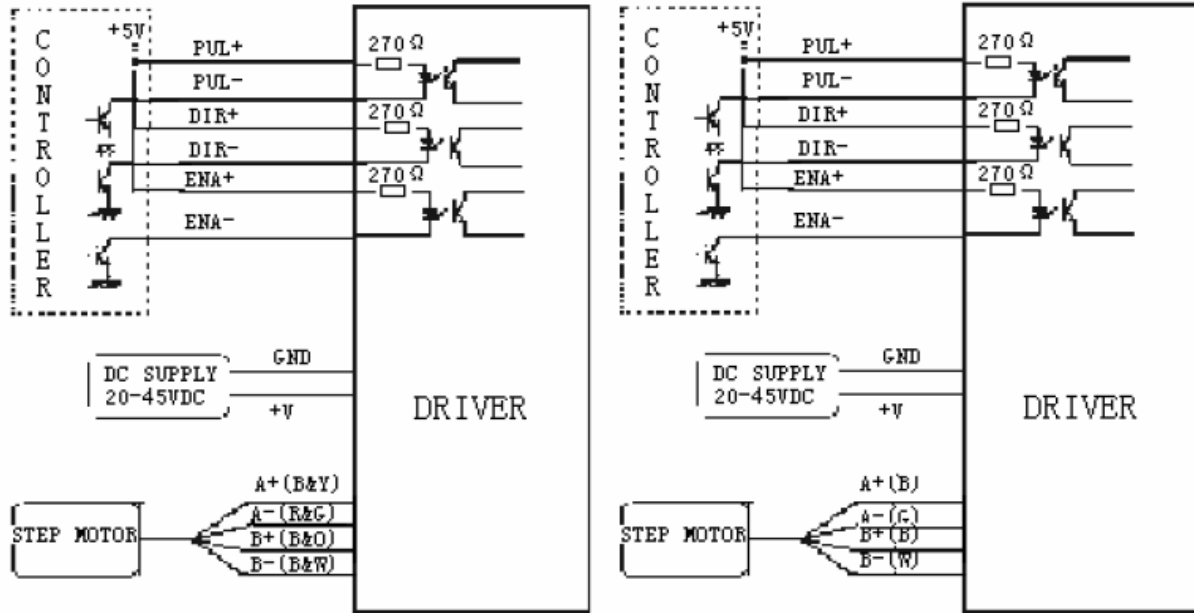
CONTROLLER
+5V
PUL+
PUL-
DIR+
DIR-
ENA+
ENA-
270 Ω
270 Ω
270 Ω
DC SUPPLY 20-45VDC
GND
+V
DRIVER
STEP MOTOR
A+(B&Y)
A-(R&G)
B+(B&O)
B-(B&W)

CONTROLLER
+5V
PUL+
PUL-
DIR+
DIR-
ENA+
ENA-
270 Ω
270 Ω
270 Ω
DC SUPPLY 20-45VDC
GND
+V
DRIVER
STEP MOTOR
A+(B)
A-(G)
B+(B)
B-(W)